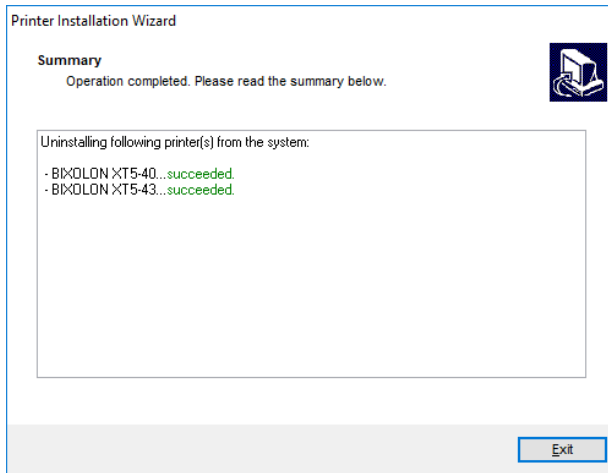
Printer Installation Wizard

Summary

Operation completed. Please read the summary below.

Uninstalling following printer(s) from the system:

- BIXOLON XT5-40...succeeded.
- BIXOLON XT5-43...succeeded.

Exit